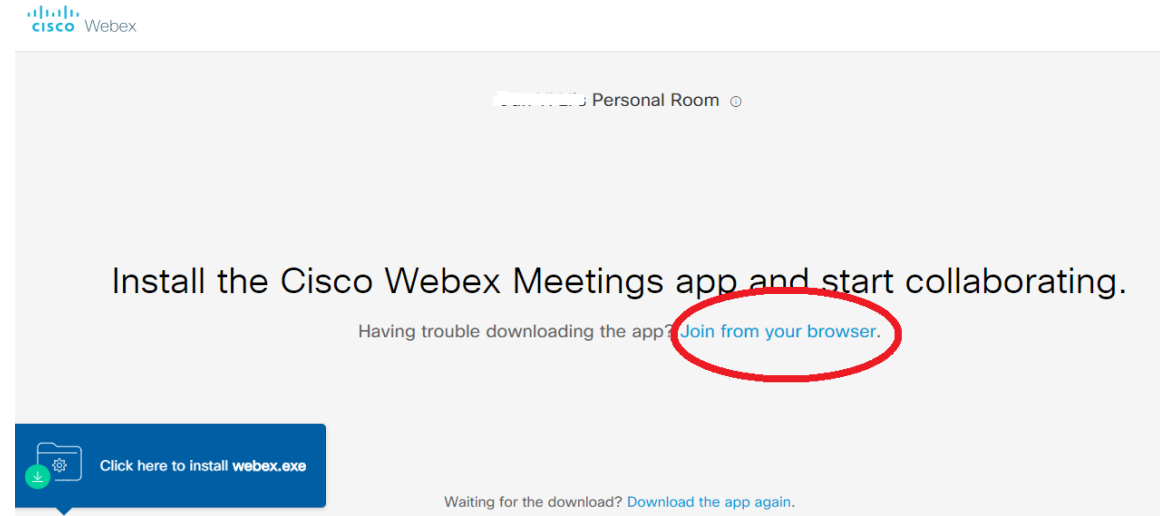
cisco Webex

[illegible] Personal Room

Install the Cisco Webex Meetings app and start collaborating.

Having trouble downloading the app? Join from your browser.

Click here to install webex.exe

Waiting for the download? Download the app again.